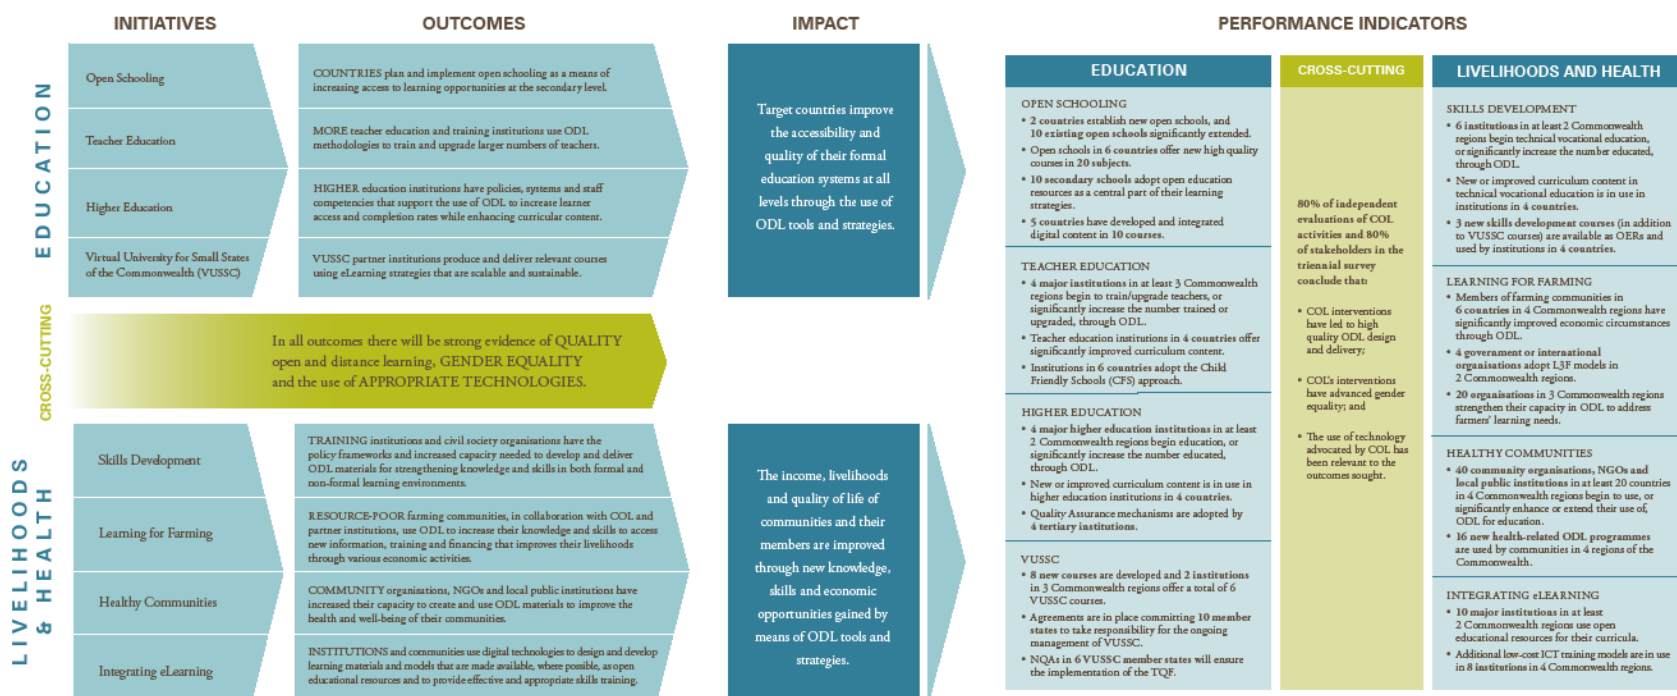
INITIATIVES

OUTCOMES

IMPACT

PERFORMANCE INDICATORS

EDUCATION

Open Schooling

COUNTRIES plan and implement open schooling as a means of increasing access to learning opportunities at the secondary level.

Teacher Education

MORE teacher education and training institutions use ODL methodologies to train and upgrade larger numbers of teachers.

Higher Education

HIGHER education institutions have policies, systems and staff competencies that support the use of ODL to increase learner access and completion rates while enhancing curricular content.

Virtual University for Small States of the Commonwealth (VUSSC)

VUSSC partner institutions produce and deliver relevant courses using eLearning strategies that are scalable and sustainable.

Target countries improve the accessibility and quality of their formal education systems at all levels through the use of ODL tools and strategies.

CROSS-CUTTING

In all outcomes there will be strong evidence of QUALITY open and distance learning, GENDER EQUALITY and the use of APPROPRIATE TECHNOLOGIES.

LIVELIHOODS & HEALTH

Skills Development

TRAINING institutions and civil society organisations have the policy frameworks and increased capacity needed to develop and deliver ODL materials for strengthening knowledge and skills in both formal and non-formal learning environments.

Learning for Farming

RESOURCE-POOR farming communities, in collaboration with COL and partner institutions, use ODL to increase their knowledge and skills to access new information, training and financing that improves their livelihoods through various economic activities.

Healthy Communities

COMMUNITY organisations, NGOs and local public institutions have increased their capacity to create and use ODL materials to improve the health and well-being of their communities.

Integrating eLearning

INSTITUTIONS and communities use digital technologies to design and develop learning materials and models that are made available, where possible, as open educational resources and to provide effective and appropriate skills training.

The income, livelihoods and quality of life of communities and their members are improved through new knowledge, skills and economic opportunities gained by means of ODL tools and strategies.

EDUCATION

OPEN SCHOOLING
• 2 countries establish new open schools, and 10 existing open schools significantly extended.
• Open schools in 6 countries offer new high quality courses in 20 subjects.
• 10 secondary schools adopt open education resources as a central part of their learning strategies.
• 5 countries have developed and integrated digital content in 10 courses.

TEACHER EDUCATION
• 4 major institutions in at least 3 Commonwealth regions begin to train/upgrade teachers, or significantly increase the number trained or upgraded, through ODL.
• Teacher education institutions in 4 countries offer significantly improved curriculum content.
• Institutions in 6 countries adopt the Child Friendly Schools (CFS) approach.

HIGHER EDUCATION
• 4 major higher education institutions in at least 2 Commonwealth regions begin education, or significantly increase the number educated, through ODL.
• New or improved curriculum content is in use in higher education institutions in 4 countries.
• Quality Assurance mechanisms are adopted by 4 tertiary institutions.

VUSSC
• 8 new courses are developed and 2 institutions in 3 Commonwealth regions offer a total of 6 VUSSC courses.
• Agreements are in place committing 10 member states to take responsibility for the ongoing management of VUSSC.
• NQAs in 6 VUSSC member states will ensure the implementation of the TQF.

CROSS-CUTTING

80% of independent evaluations of COL activities and 80% of stakeholders in the triennial survey conclude that:

• COL interventions have led to high quality ODL design and delivery;

• COL's interventions have advanced gender equality; and

• The use of technology advocated by COL has been relevant to the outcomes sought.

LIVELIHOODS AND HEALTH

SKILLS DEVELOPMENT
• 6 institutions in at least 2 Commonwealth regions begin technical vocational education, or significantly increase the number educated, through ODL.
• New or improved curriculum content in technical vocational education is in use in institutions in 4 countries.
• 3 new skills development courses (in addition to VUSSC courses) are available as OERs and used by institutions in 4 countries.

LEARNING FOR FARMING
• Members of farming communities in 6 countries in 4 Commonwealth regions have significantly improved economic circumstances through ODL.
• 4 government or international organisations adopt L3F models in 2 Commonwealth regions.
• 20 organisations in 3 Commonwealth regions strengthen their capacity in ODL to address farmers' learning needs.

HEALTHY COMMUNITIES
• 40 community organisations, NGOs and local public institutions in at least 20 countries in 4 Commonwealth regions begin to use, or significantly enhance or extend their use of, ODL for education.
• 16 new health-related ODL programmes are used by communities in 4 regions of the Commonwealth.

INTEGRATING eLEARNING
• 10 major institutions in at least 2 Commonwealth regions use open educational resources for their curricula.
• Additional low-cost ICT training models are in use in 8 institutions in 4 Commonwealth regions.